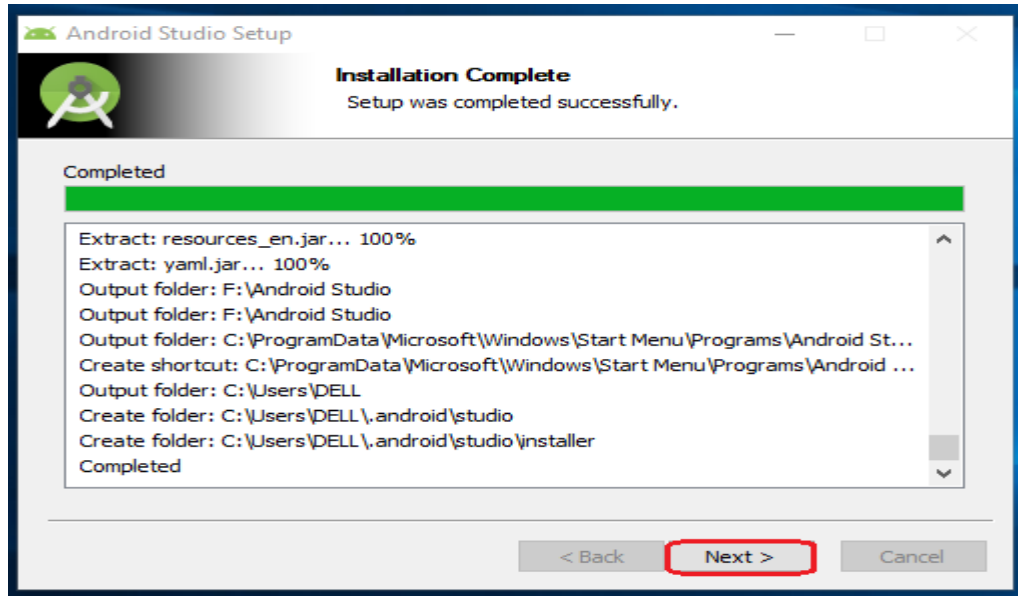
Android Studio Setup

Installation Complete
Setup was completed successfully.

Completed

Extract: resources_en.jar... 100%
Extract: yaml.jar... 100%
Output folder: F:\Android Studio
Output folder: F:\Android Studio
Output folder: C:\ProgramData\Microsoft\Windows\Start Menu\Programs\Android St...
Create shortcut: C:\ProgramData\Microsoft\Windows\Start Menu\Programs\Android ...
Output folder: C:\Users\DELL
Create folder: C:\Users\DELL\.android\studio
Create folder: C:\Users\DELL\.android\studio\installer
Completed

< Back
Next >
Cancel